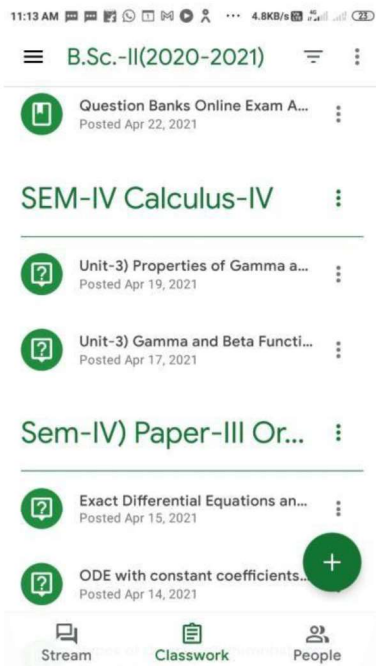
11:13 AM ··· 4.8KB/s 23

B.Sc.-II(2020-2021)

Question Banks Online Exam A...
Posted Apr 22, 2021

SEM-IV Calculus-IV

Unit-3) Properties of Gamma a...
Posted Apr 19, 2021

Unit-3) Gamma and Beta Functi...
Posted Apr 17, 2021

Sem-IV) Paper-III Or...

Exact Differential Equations an...
Posted Apr 15, 2021

ODE with constant coefficients...
Posted Apr 14, 2021

Stream
Classwork
People